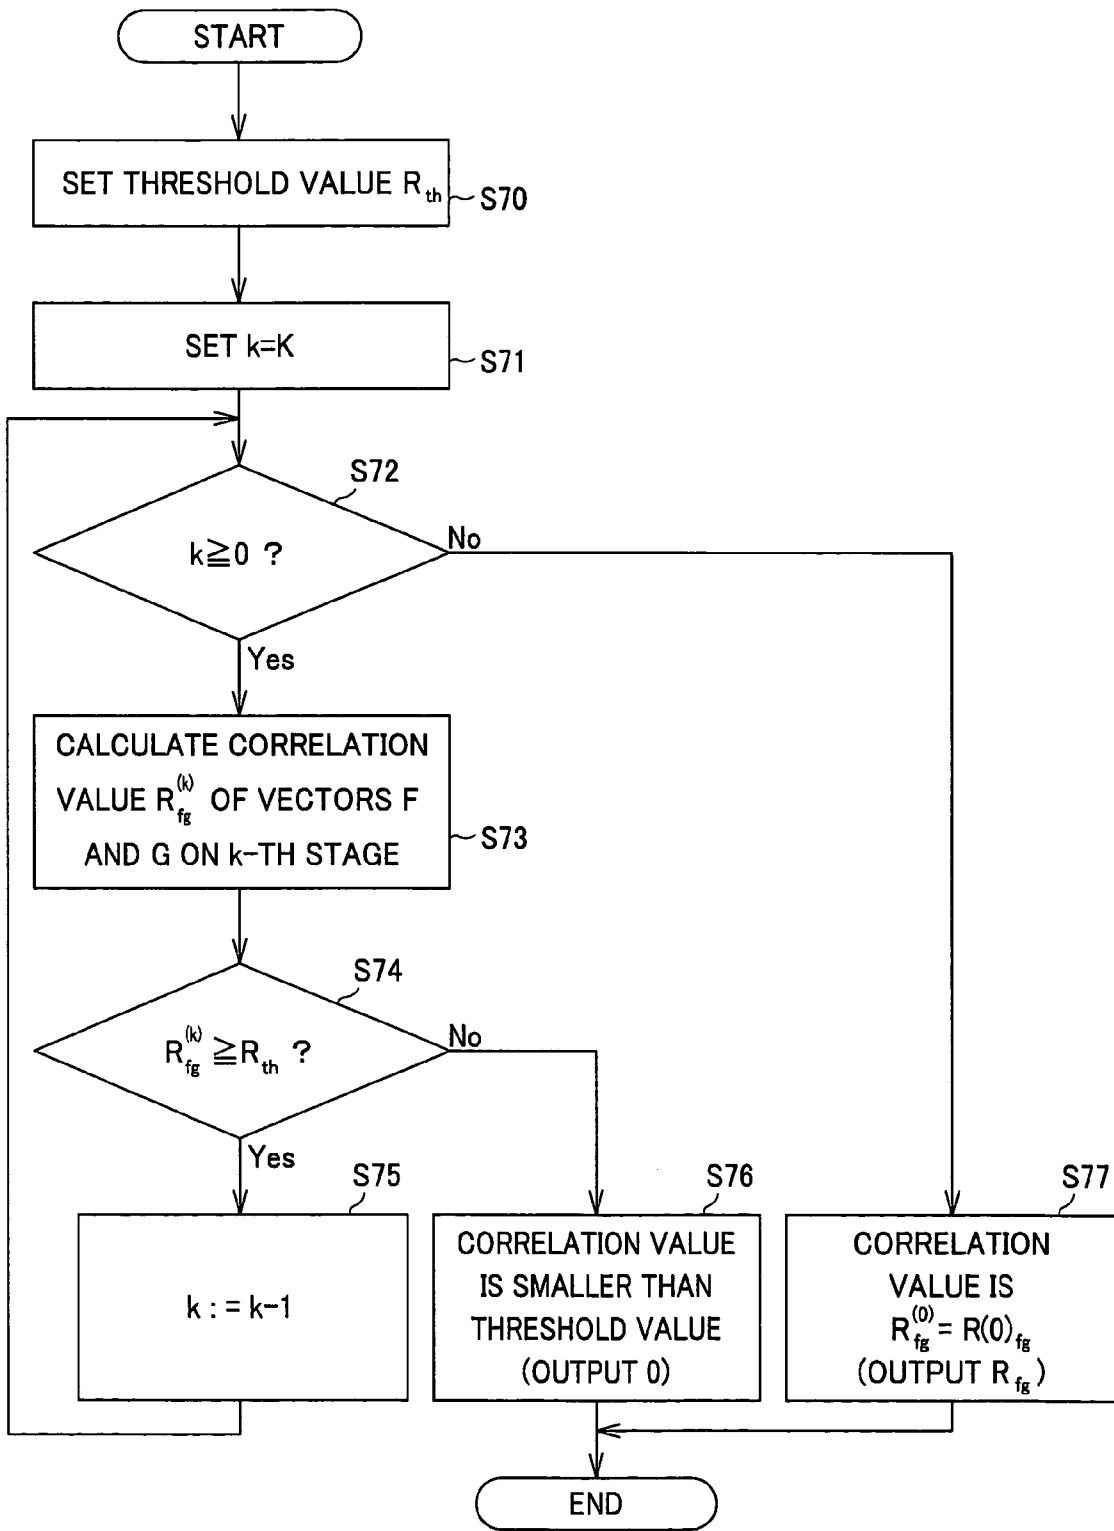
START

SET THRESHOLD VALUE $R_{th}$ S70

SET k=K S71

S72

$k \geqq 0$ ?

No

Yes

CALCULATE CORRELATION VALUE $R_{fg}^{(k)}$ OF VECTORS F AND G ON k-TH STAGE S73

S74

$R_{fg}^{(k)} \geqq R_{th}$ ?

No

Yes

S75

k : = k-1

S76

CORRELATION VALUE IS SMALLER THAN THRESHOLD VALUE (OUTPUT 0)

S77

CORRELATION VALUE IS $R_{fg}^{(0)} = R(0)_{fg}$ (OUTPUT $R_{fg}$)

END